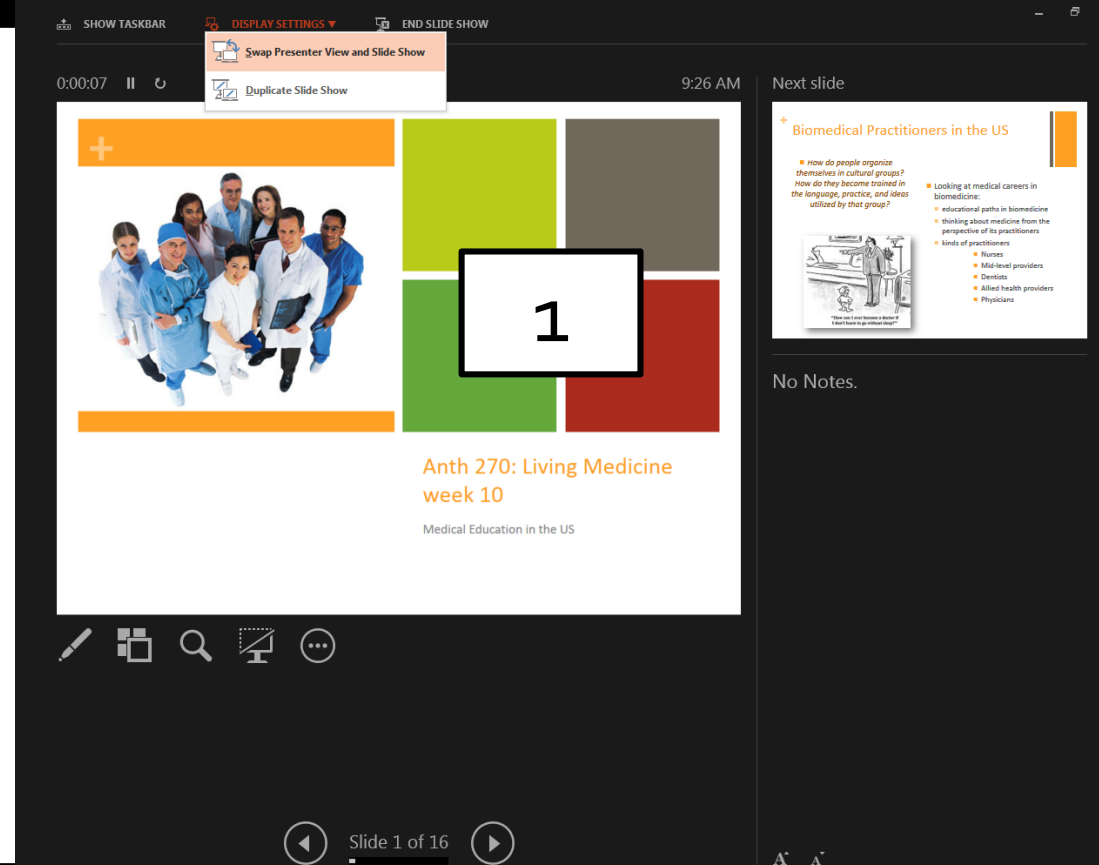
SHOW TASKBAR DISPLAY SETTINGS ▾ END SLIDE SHOW

Swap Presenter View and Slide Show

Duplicate Slide Show

0:00:07

9:26 AM

Next slide

+

1

Anth 270: Living Medicine week 10

Medical Education in the US

+ Biomedical Practitioners in the US

How do people organize themselves in cultural groups? How do they become trained in the language, practice, and ideas utilized by that group?

Looking at medical careers in biomedicine:

educational paths in biomedicine

thinking about medicine from the perspective of its practitioners

kinds of practitioners

Nurses

Mid-level providers

Dentists

Allied health providers

Physicians

"How can I ever become a doctor if I don't learn to go without sleep?"

No Notes.

Slide 1 of 16